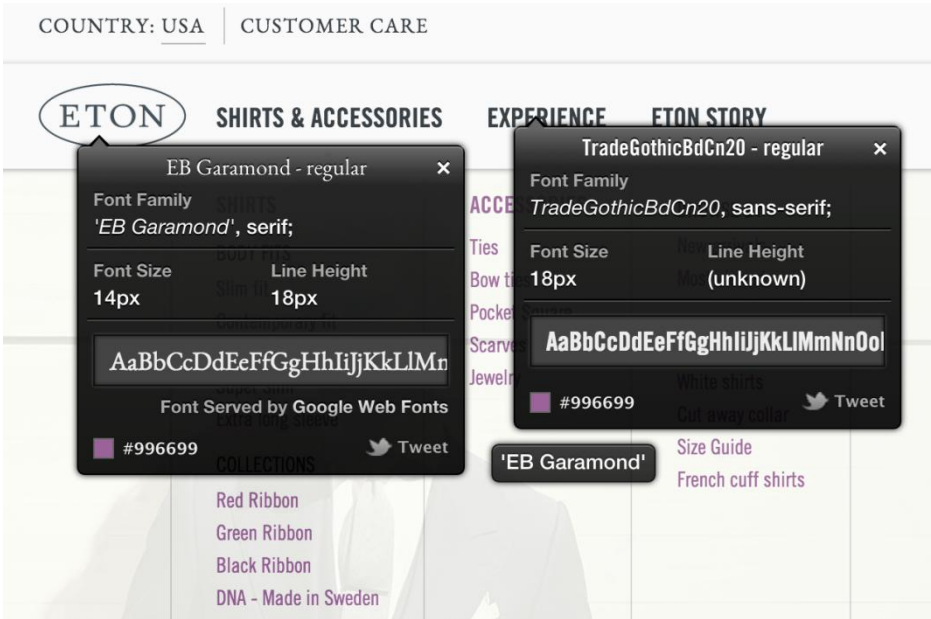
COUNTRY: USA CUSTOMER CARE

ETON SHIRTS & ACCESSORIES EXPERIENCE ETON STORY

EB Garamond - regular ×

Font Family
'EB Garamond', serif;

Font Size 14px
Line Height 18px

AaBbCcDdEeFfGgHhIiJjKkLlMn

Font Served by Google Web Fonts

#996699 Tweet

SHIRTS
BODY FITS
Slim fit
Contemporary fit
Short sleeve
Extra long sleeve
COLLECTIONS
Red Ribbon
Green Ribbon
Black Ribbon
DNA - Made in Sweden

ACCES
Ties
Bow ties
Pocket Squares
Scarves
Jewelry

TradeGothicBdCn20 - regular ×

Font Family
TradeGothicBdCn20, sans-serif;

Font Size 18px
Line Height (unknown)

AaBbCcDdEeFfGgHhIiJjKkLlMmNnOoI

#996699 Tweet

New
Mo
White shirts
Cut away collar
Size Guide
French cuff shirts

'EB Garamond'